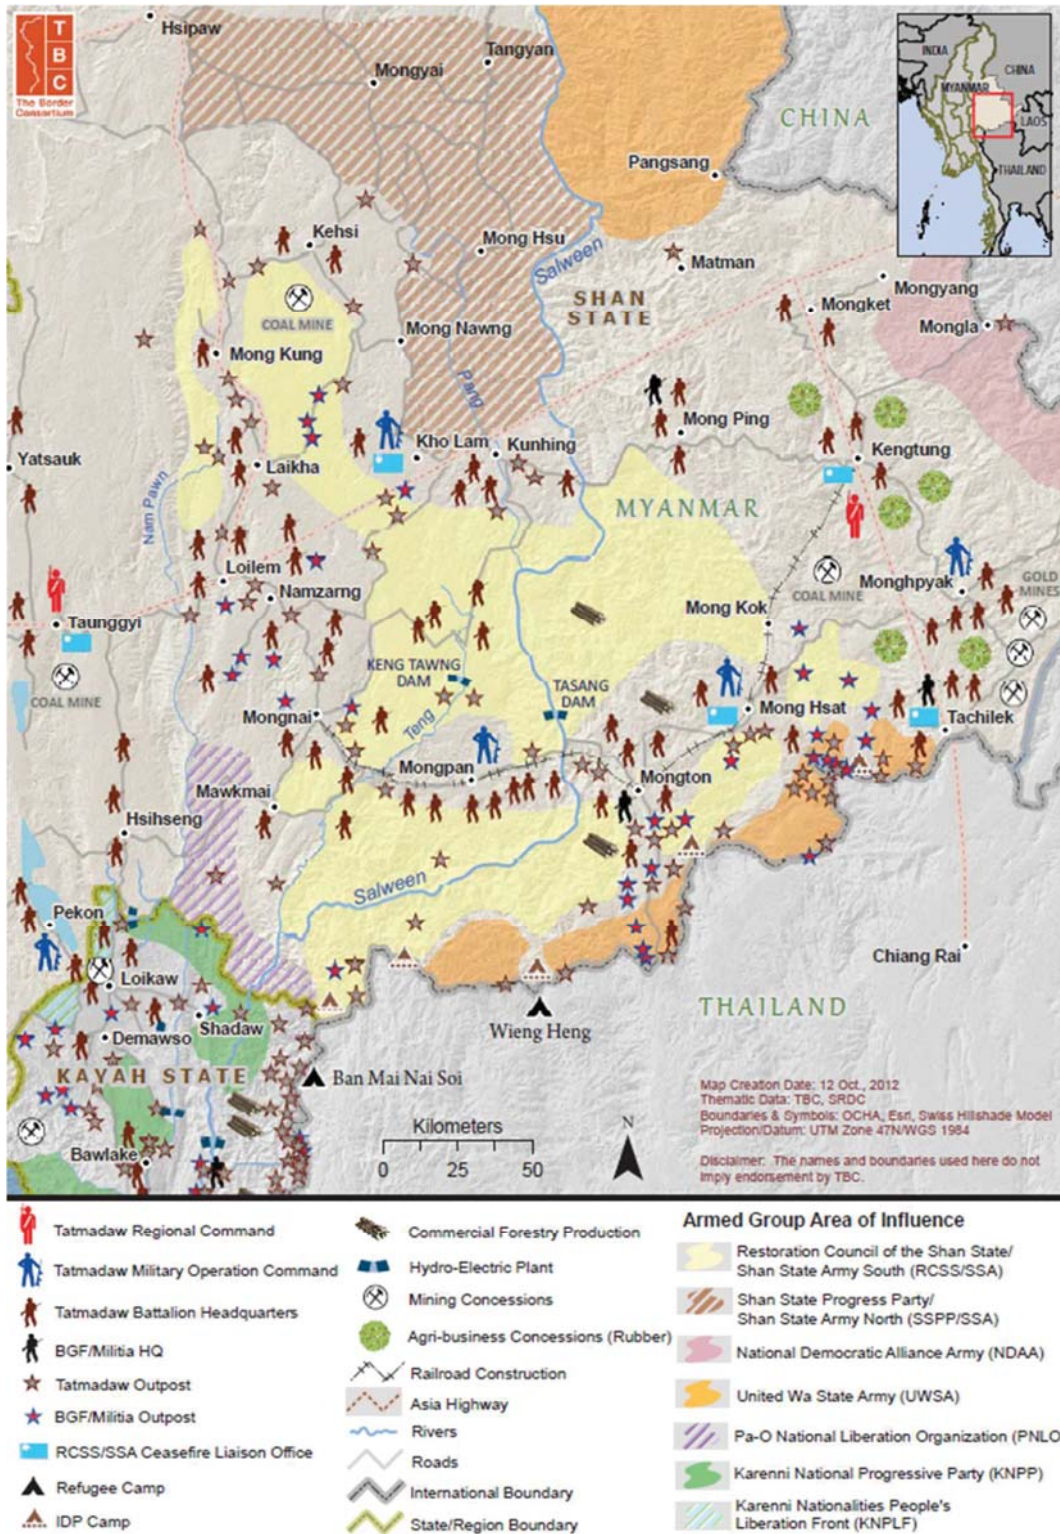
T B C
The Border Consortium

INDIA
CHINA
MYANMAR
LAOS
THAILAND

Hsipaw
Tangyan
Mongyai
CHINA
Pangsang
Kehsi
Mong Hsu
Salween
Matman
SHAN STATE
Mongyang
Mongket
Mongla
COAL MINE
Mong Kung
Mong Nawng
Pang
Mong Ping
Yatsauk
Kho Lam
Kunhing
Kengtung
Laikha
Nam Pawn
MYANMAR
Loilem
Namzarng
Monghpyak
GOLD MINES
Taunggyi
COAL MINE
Mong Kok
COAL MINE
KENG TAWNG DAM
TASANG DAM
Mongnai
Teng
Mong Hsat
Tachilek
Mongpan
Mongton
Mawkmai
Hsihseng
Salween
Pekon
Chiang Rai
Loikaw
Shadaw
Wieng Heng
THAILAND
Demawso
KAYAH STATE
Ban Mai Nai Soi
Kilometers
0 25 50
N
Bawlake

Map Creation Date: 12 Oct., 2012
Thematic Data: TBC, SRDC
Boundaries & Symbols: OCHA, Esri, Swiss Hillshade Model
Projection/Datum: UTM Zone 47N/WGS 1984

Disclaimer: The names and boundaries used here do not imply endorsement by TBC.

Tatmadaw Regional Command
Tatmadaw Military Operation Command
Tatmadaw Battalion Headquarters
BGF/Militia HQ
Tatmadaw Outpost
BGF/Militia Outpost
RCSS/SSA Ceasefire Liaison Office
Refugee Camp
IDP Camp

Commercial Forestry Production
Hydro-Electric Plant
Mining Concessions
Agri-business Concessions (Rubber)
Railroad Construction
Asia Highway
Rivers
Roads
International Boundary
State/Region Boundary

Armed Group Area of Influence
Restoration Council of the Shan State/ Shan State Army South (RCSS/SSA)
Shan State Progress Party/ Shan State Army North (SSPP/SSA)
National Democratic Alliance Army (NDAA)
United Wa State Army (UWSA)
Pa-O National Liberation Organization (PNLO
Karenni National Progressive Party (KNPP)
Karenni Nationalities People's Liberation Front (KNPLF)